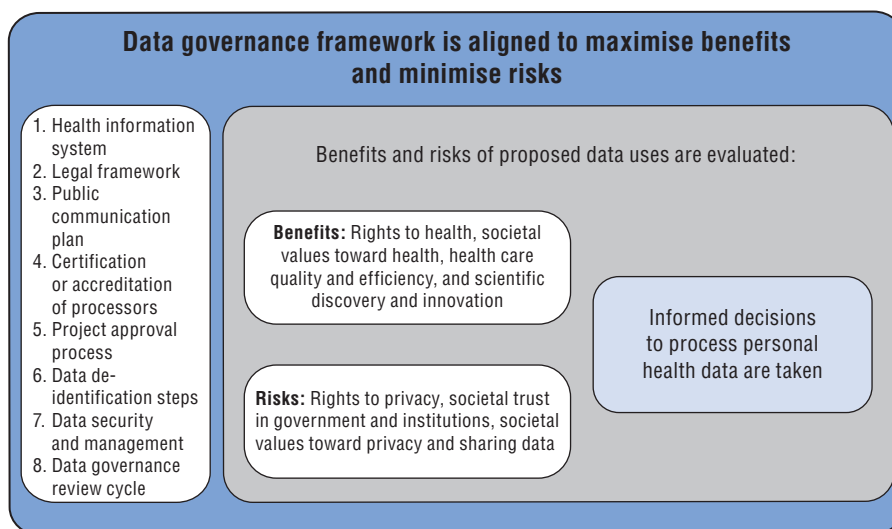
Data governance framework is aligned to maximise benefits and minimise risks

1. Health information system
2. Legal framework
3. Public communication plan
4. Certification or accreditation of processors
5. Project approval process
6. Data de-identification steps
7. Data security and management
8. Data governance review cycle

Benefits and risks of proposed data uses are evaluated:

**Benefits:** Rights to health, societal values toward health, health care quality and efficiency, and scientific discovery and innovation

**Risks:** Rights to privacy, societal trust in government and institutions, societal values toward privacy and sharing data

Informed decisions to process personal health data are taken